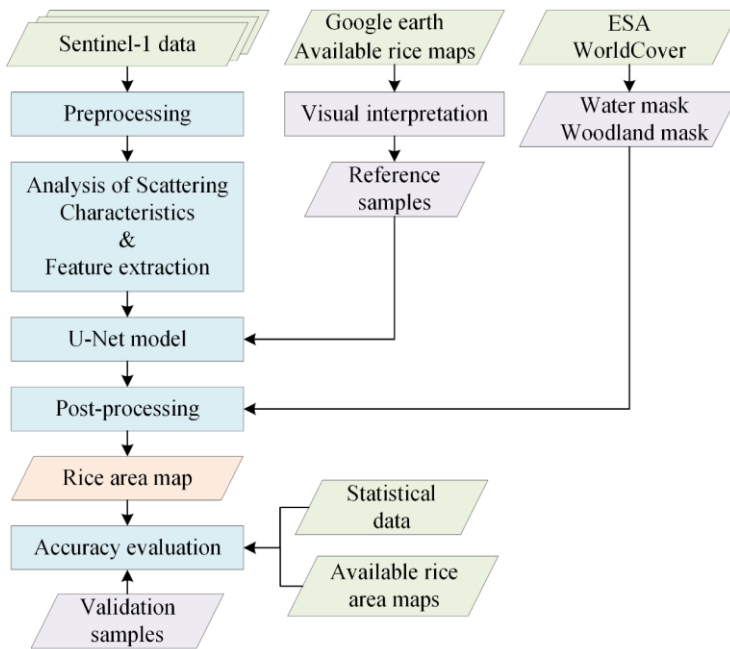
Sentinel-1 data

Preprocessing

Analysis of Scattering Characteristics & Feature extraction

U-Net model

Post-processing

Rice area map

Accuracy evaluation

Validation samples

Google earth Available rice maps

Visual interpretation

Reference samples

ESA WorldCover

Water mask Woodland mask

Statistical data

Available rice area maps